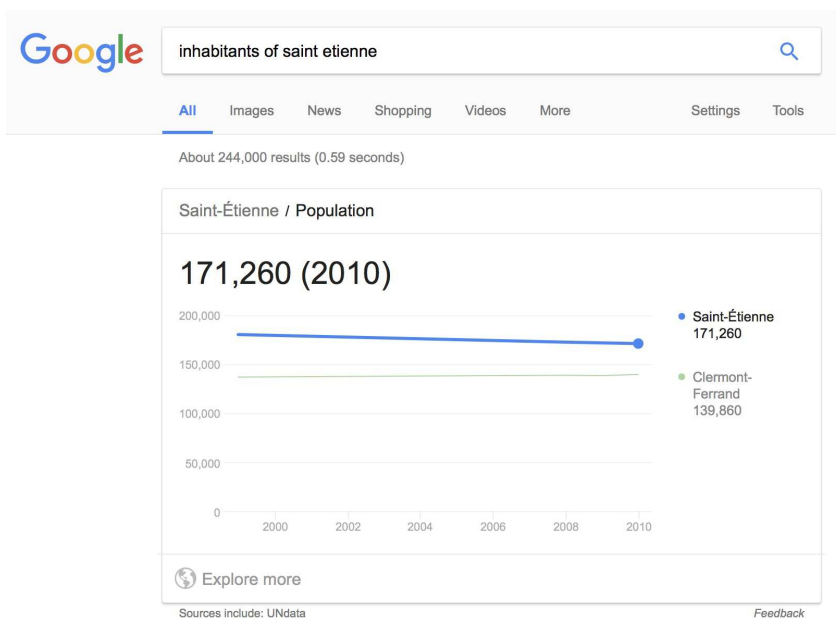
Google

inhabitants of saint etienne

All Images News Shopping Videos More Settings Tools

About 244,000 results (0.59 seconds)

Saint-Étienne / Population

171,260 (2010)

200,000
150,000
100,000
50,000
0

2000 2002 2004 2006 2008 2010

Saint-Étienne 171,260

Clermont-Ferrand 139,860

Explore more

Sources include: UNdata

Feedback